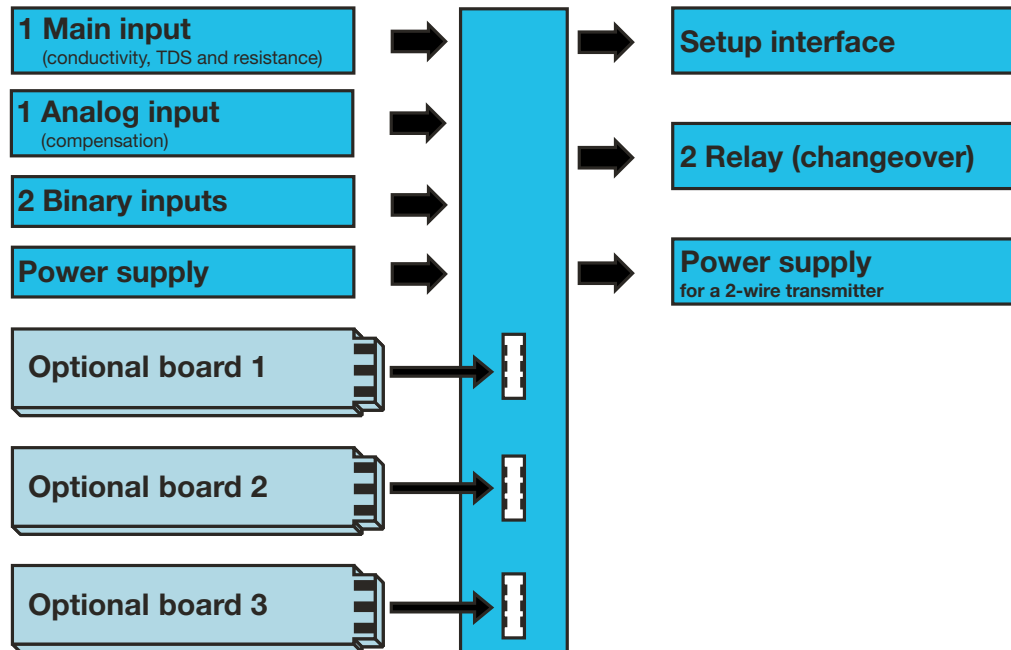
1 Main input
(conductivity, TDS and resistance)

1 Analog input
(compensation)

2 Binary inputs

Power supply

Optional board 1

Optional board 2

Optional board 3

Setup interface

2 Relay (changeover)

Power supply
for a 2-wire transmitter